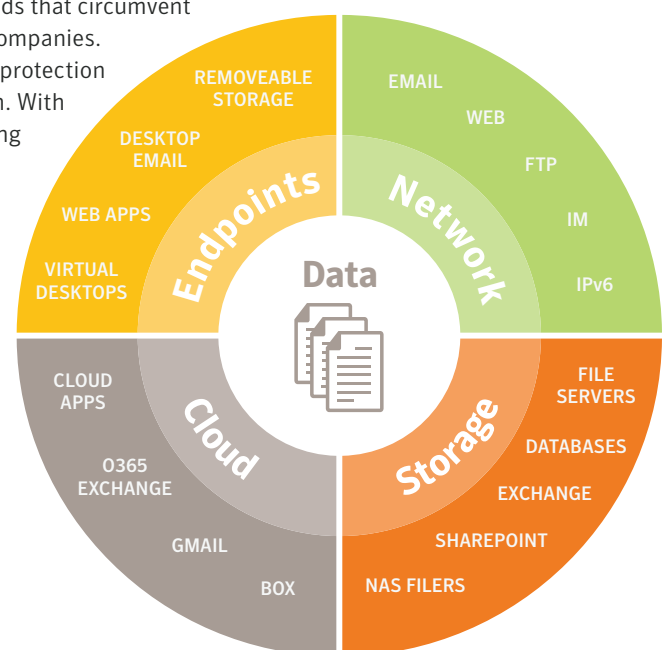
ds that circumvent
ompanies.
protection
n. With
ng

REMOVEABLE STORAGE
DESKTOP EMAIL
WEB APPS
VIRTUAL DESKTOPS
Endpoints

EMAIL
WEB
FTP
IM
IPv6
Network

Data

CLOUD APPS
O365 EXCHANGE
GMAIL
BOX
Cloud

FILE SERVERS
DATABASES
EXCHANGE
SHAREPOINT
NAS FILERS
Storage